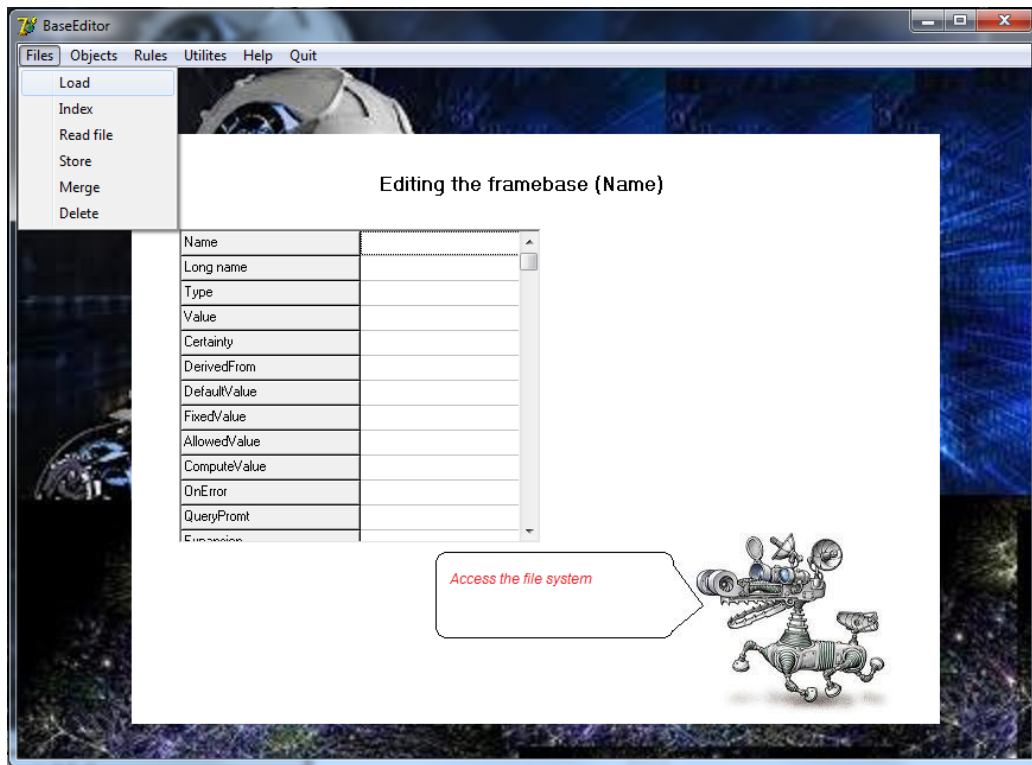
BaseEditor

Files Objects Rules Utilites Help Quit

Load
Index
Read file
Store
Merge
Delete

Editing the framebase (Name)

| Name | |
|---|---|
| Long name | |
| Type | |
| Value | |
| Certainty | |
| DerivedFrom | |
| DefaultValue | |
| FixedValue | |
| AllowedValue | |
| ComputeValue | |
| OnError | |
| QueryPromt | |
| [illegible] | |

Access the file system